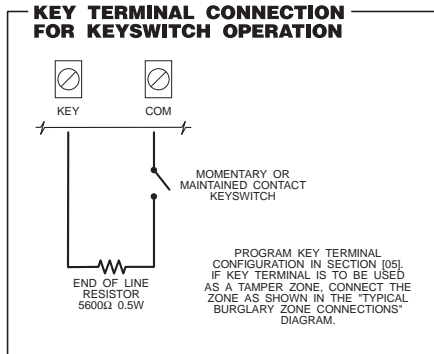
KEY TERMINAL CONNECTION FOR KEYSWITCH OPERATION

KEY

COM

MOMENTARY OR MAINTAINED CONTACT KEYSWITCH

END OF LINE RESISTOR 5600Ω 0.5W

PROGRAM KEY TERMINAL CONFIGURATION IN SECTION [05]. IF KEY TERMINAL IS TO BE USED AS A TAMPER ZONE, CONNECT THE ZONE AS SHOWN IN THE "TYPICAL BURGLARY ZONE CONNECTIONS" DIAGRAM.